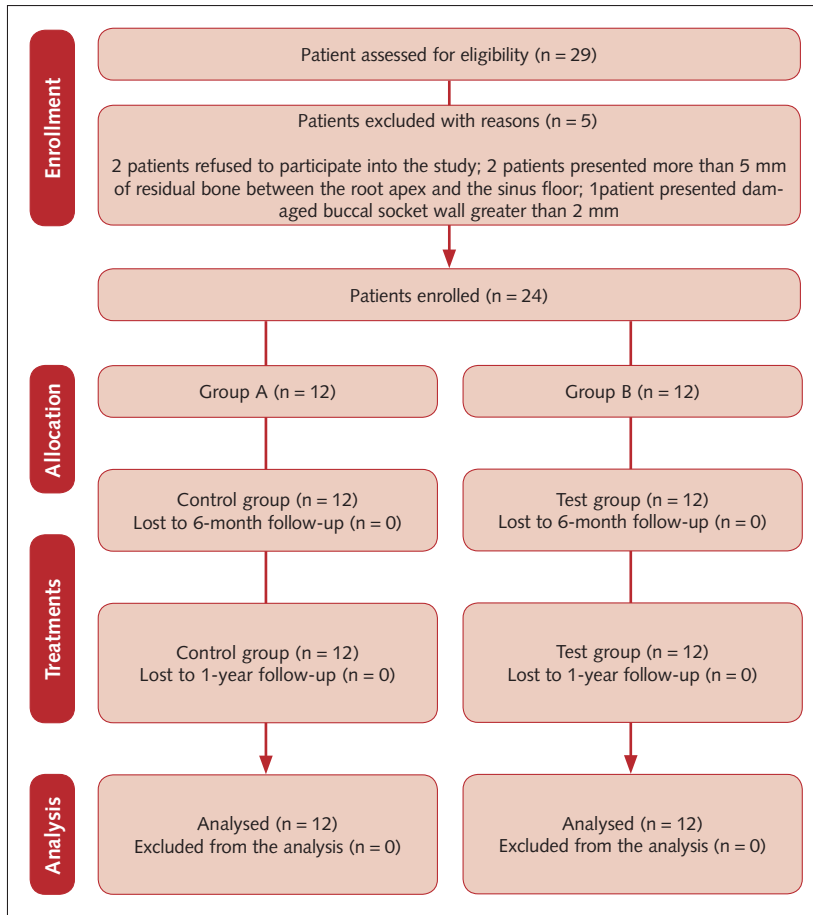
Enrollment

Patient assessed for eligibility (n = 29)

Patients excluded with reasons (n = 5)

2 patients refused to participate into the study; 2 patients presented more than 5 mm of residual bone between the root apex and the sinus floor; 1patient presented damaged buccal socket wall greater than 2 mm

Patients enrolled (n = 24)

Allocation

Group A (n = 12)

Group B (n = 12)

Control group (n = 12)
Lost to 6-month follow-up (n = 0)

Test group (n = 12)
Lost to 6-month follow-up (n = 0)

Treatments

Control group (n = 12)
Lost to 1-year follow-up (n = 0)

Test group (n = 12)
Lost to 1-year follow-up (n = 0)

Analysis

Analysed (n = 12)
Excluded from the analysis (n = 0)

Analysed (n = 12)
Excluded from the analysis (n = 0)